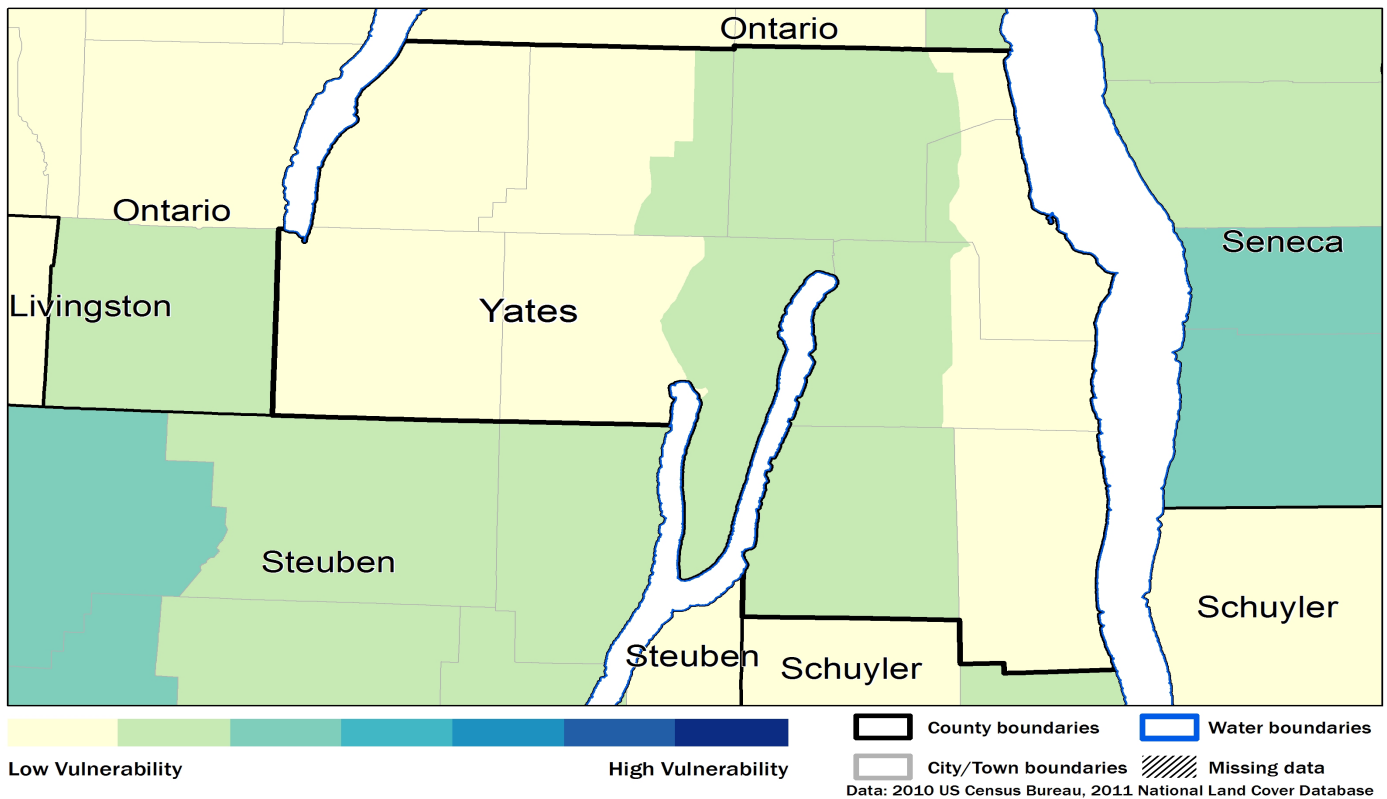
Ontario
Ontario
Livingston
Yates
Seneca
Steuben
Steuben
Schuyler
Schuyler

Low Vulnerability
High Vulnerability

County boundaries
Water boundaries
City/Town boundaries
Missing data
Data: 2010 US Census Bureau, 2011 National Land Cover Database